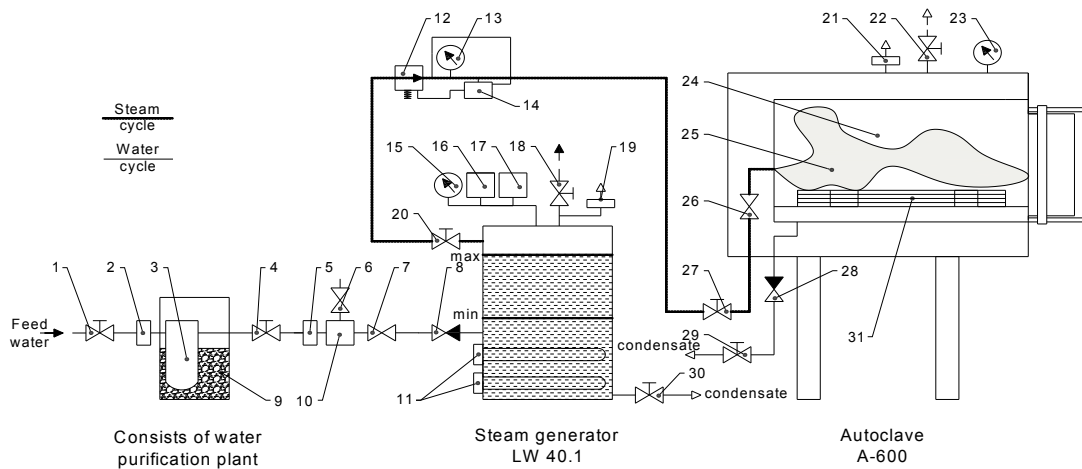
Steam cycle

Water cycle

12 13

14

15 16 17 18 19

20

21 22 23

24

25

26

27

28

29

30

31

1 2 3 4 5 6 7 8

Feed water

max

min

condensate

condensate

9 10 11

Consists of water purification plant

Steam generator LW 40.1

Autoclave A-600